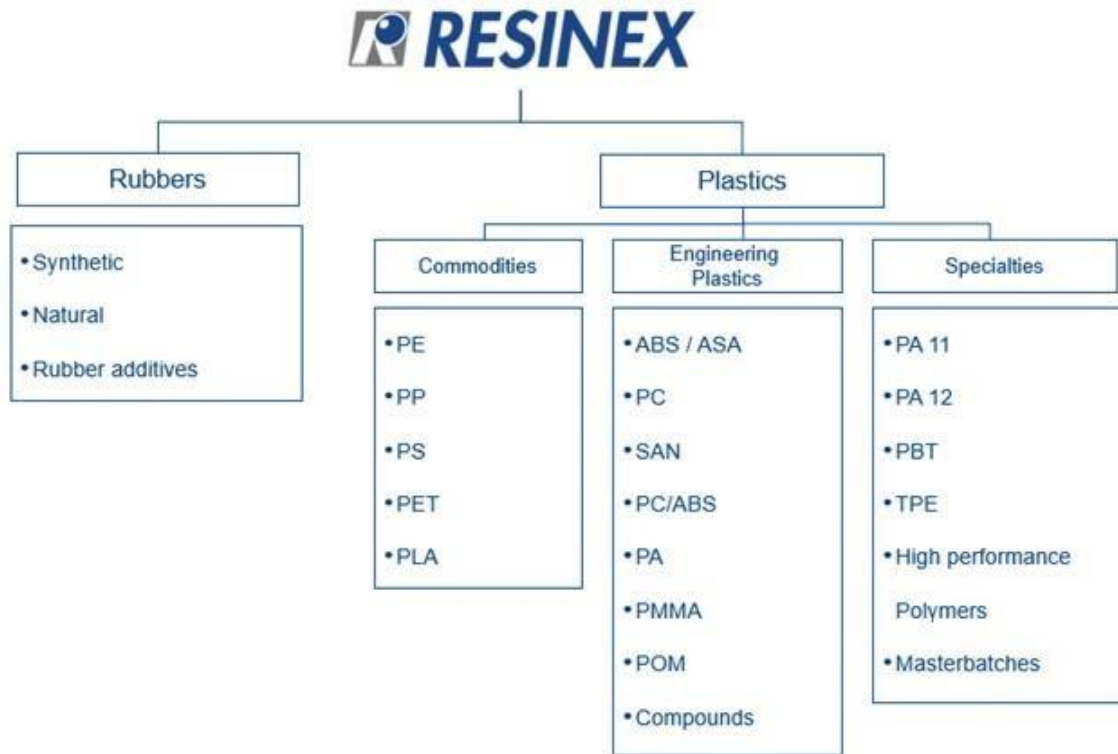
RESINEX

Rubbers

• Synthetic
• Natural
• Rubber additives

Plastics

Commodities

• PE
• PP
• PS
• PET
• PLA

Engineering Plastics

• ABS / ASA
• PC
• SAN
• PC/ABS
• PA
• PMMA
• POM
• Compounds

Specialties

• PA 11
• PA 12
• PBT
• TPE
• High performance Polymers
• Masterbatches